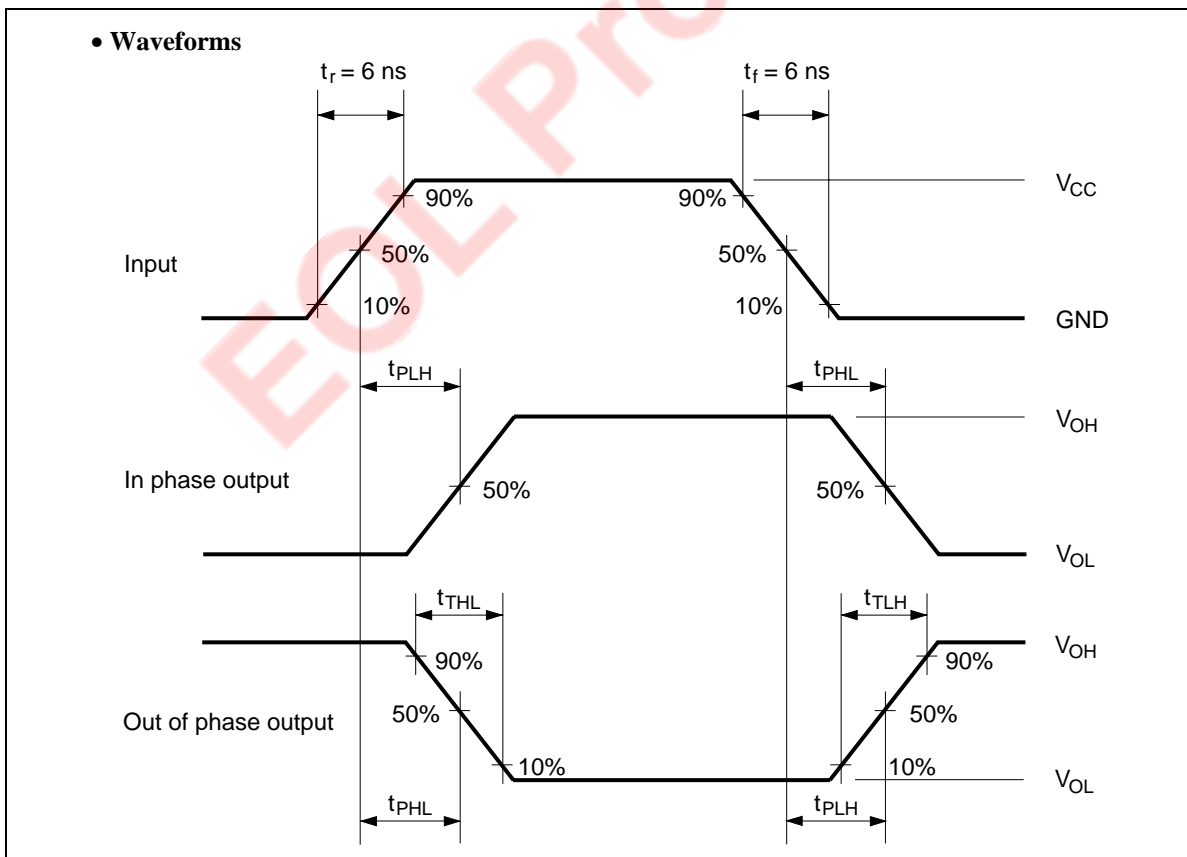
• Waveforms

$t_r$ = 6 ns

$t_f$ = 6 ns

90%

90%

$V_{CC}$

Input

50%

50%

10%

10%

GND

$t_{PLH}$

$t_{PHL}$

$V_{OH}$

In phase output

50%

50%

$V_{OL}$

$t_{THL}$

$t_{TLH}$

$V_{OH}$

90%

90%

Out of phase output

50%

50%

10%

10%

$V_{OL}$

$t_{PHL}$

$t_{PLH}$

EOL Pro